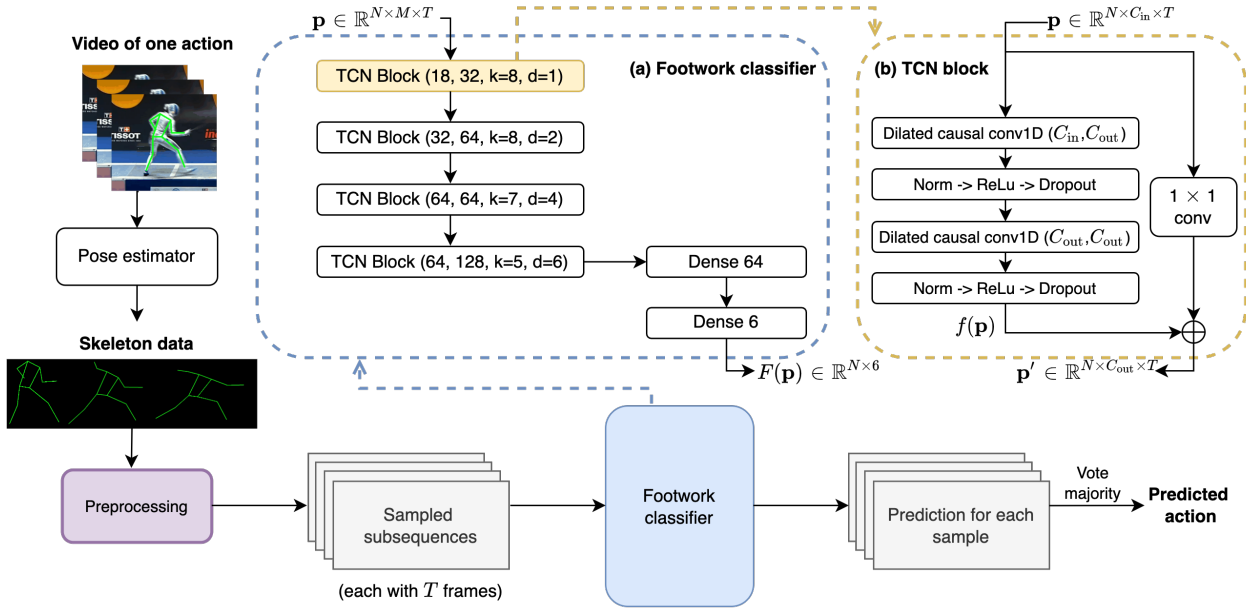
Video of one action

Pose estimator

Skeleton data

Preprocessing

$\mathbf{p} \in \mathbb{R}^{N\times M\times T}$

TCN Block (18, 32, k=8, d=1)

(a) Footwork classifier

TCN Block (32, 64, k=8, d=2)

TCN Block (64, 64, k=7, d=4)

TCN Block (64, 128, k=5, d=6)

Dense 64

Dense 6

$F(\mathbf{p}) \in \mathbb{R}^{N\times 6}$

$\mathbf{p} \in \mathbb{R}^{N\times C_{\text{in}}\times T}$

(b) TCN block

Dilated causal conv1D ($C_{\text{in}}$,$C_{\text{out}}$)

Norm -> ReLu -> Dropout

Dilated causal conv1D ($C_{\text{out}}$,$C_{\text{out}}$)

Norm -> ReLu -> Dropout

$1\times 1$ conv

$f(\mathbf{p})$

$\mathbf{p}' \in \mathbb{R}^{N\times C_{\text{out}}\times T}$

Sampled subsequences

(each with $T$ frames)

Footwork classifier

Prediction for each sample

Vote majority

Predicted action